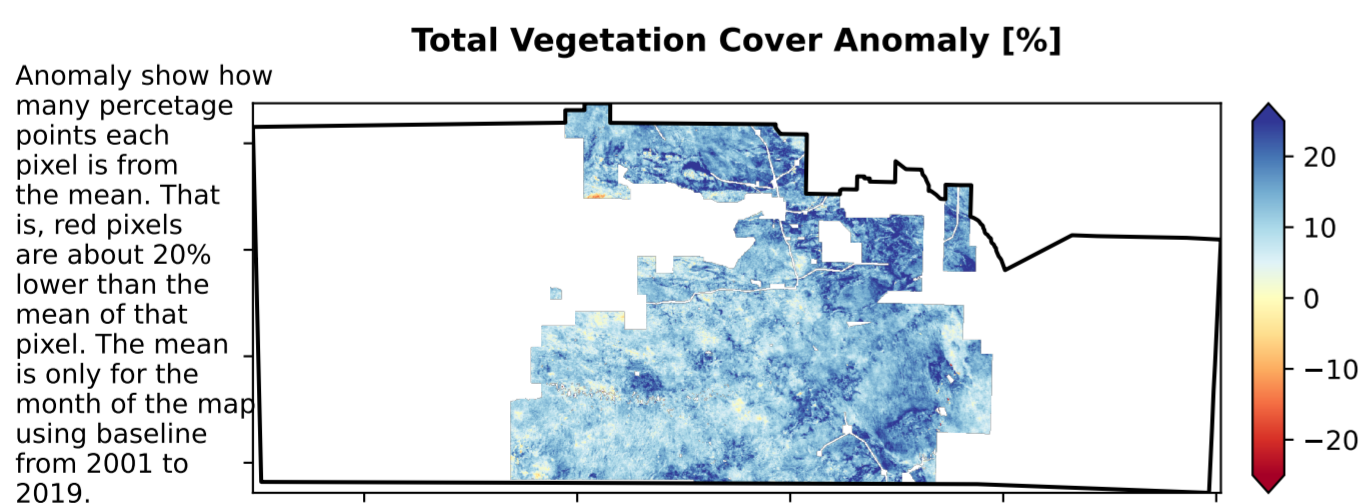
Total Vegetation Cover Anomaly [%]

Anomaly show how many percetage points each pixel is from the mean. That is, red pixels are about 20% lower than the mean of that pixel. The mean is only for the month of the map using baseline from 2001 to 2019.

20
10
0
−10
−20